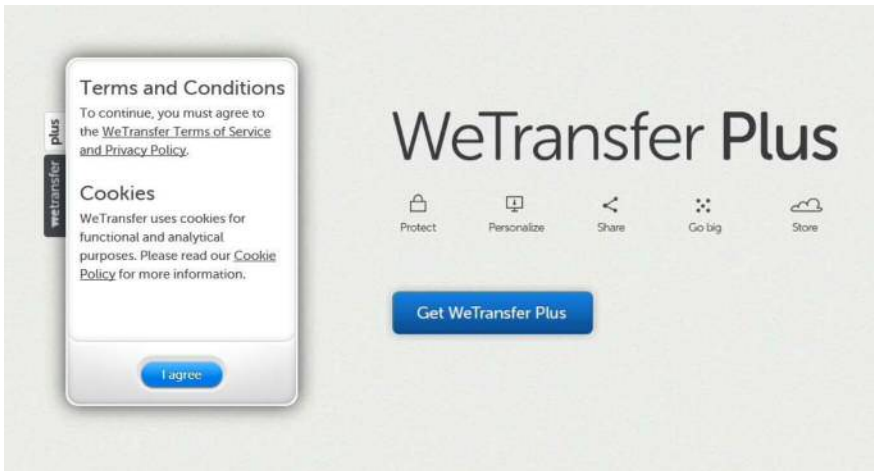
plus

wetransfer

Terms and Conditions

To continue, you must agree to the WeTransfer Terms of Service and Privacy Policy.

Cookies

WeTransfer uses cookies for functional and analytical purposes. Please read our Cookie Policy for more information.

I agree

WeTransfer Plus

Protect

Personalize

Share

Go big

Store

Get WeTransfer Plus